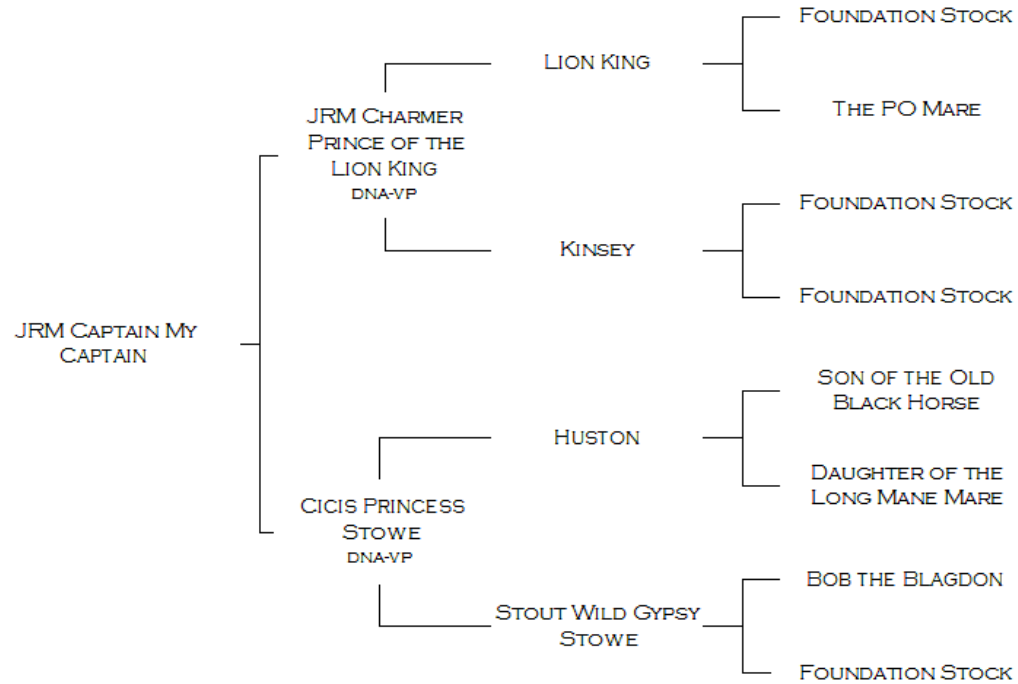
JRM Captain My Captain

JRM Charmer Prince of the Lion King
DNA-VP

Lion King

Foundation Stock

The PO Mare

Kinsey

Foundation Stock

Foundation Stock

Cicis Princess Stowe
DNA-VP

Huston

Son of the Old Black Horse

Daughter of the Long Mane Mare

Stout Wild Gypsy Stowe

Bob the Blagdon

Foundation Stock